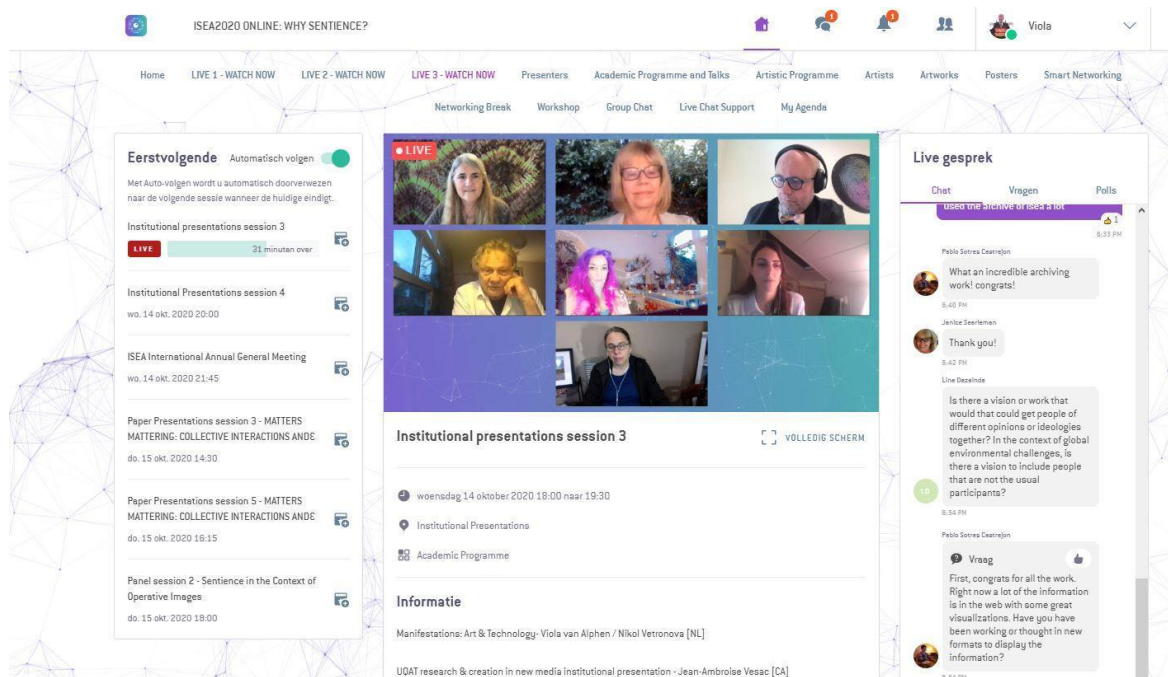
ISEA2020 ONLINE: WHY SENTIENCE?

1 1

Viola

Home LIVE 1 - WATCH NOW LIVE 2 - WATCH NOW LIVE 3 - WATCH NOW Presenters Academic Programme and Talks Artistic Programme Artists Artworks Posters Smart Networking

Networking Break Workshop Group Chat Live Chat Support My Agenda

Eerstvolgende Automatisch volgen

Met Auto-volgen wordt u automatisch doorverwezen naar de volgende sessie wanneer de huidige eindigt.

Institutional presentations session 3

LIVE 31 minuten over

Institutional Presentations session 4

wo. 14 okt. 2020 20:00

ISEA International Annual General Meeting

wo. 14 okt. 2020 21:45

Paper Presentations session 3 - MATTERS MATTERING: COLLECTIVE INTERACTIONS ANDE

do. 15 okt. 2020 14:30

Paper Presentations session 5 - MATTERS MATTERING: COLLECTIVE INTERACTIONS ANDE

do. 15 okt. 2020 16:15

Panel session 2 - Sentience in the Context of Operative Images

do. 15 okt. 2020 18:00

LIVE

Institutional presentations session 3

VOLLEDIG SCHERM

woensdag 14 oktober 2020 18:00 naar 19:30

Institutional Presentations

Academic Programme

Informatie

Manifestations: Art & Technology- Viola van Alphen / Nikol Vetronova [NL]

UQAT research & creation in new media institutional presentation - Jean-Ambroise Vesac [CA]

Live gesprek

Chat Vragen Polls

used the archive of isea a lot

1

8:35 PM

Pablo Sotres Castrejon

What an incredible archiving work! congrats!

8:40 PM

Janice Searleman

Thank you!

8:42 PM

Line Dezalnde

Is there a vision or work that would that could get people of different opinions or ideologies together? In the context of global environmental challenges, is there a vision to include people that are not the usual participants?

8:34 PM

Pablo Sotres Castrejon

Vraag

First, congrats for all the work. Right now a lot of the information is in the web with some great visualizations. Have you have been working or thought in new formats to display the information?